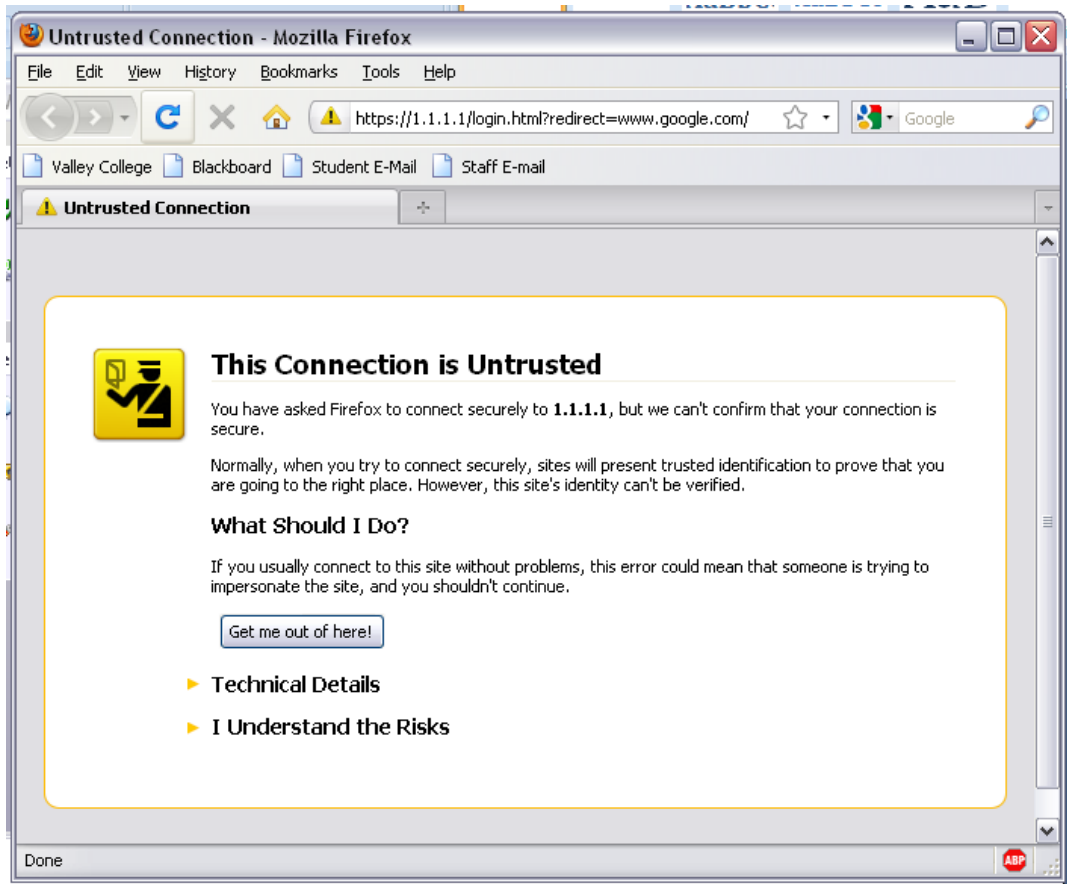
Untrusted Connection - Mozilla Firefox

File Edit View History Bookmarks Tools Help

https://1.1.1.1/login.html?redirect=www.google.com/

Google

Valley College Blackboard Student E-Mail Staff E-mail

Untrusted Connection

This Connection is Untrusted

You have asked Firefox to connect securely to **1.1.1.1**, but we can't confirm that your connection is secure.

Normally, when you try to connect securely, sites will present trusted identification to prove that you are going to the right place. However, this site's identity can't be verified.

What Should I Do?

If you usually connect to this site without problems, this error could mean that someone is trying to impersonate the site, and you shouldn't continue.

Get me out of here!

Technical Details

I Understand the Risks

Done

ABP